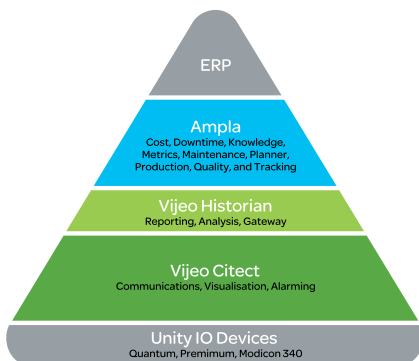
ERP

Ampla
Cost, Downtime, Knowledge, Metrics, Maintenance, Planner, Production, Quality, and Tracking

Vijeo Historian
Reporting, Analysis, Gateway

Vijeo Citect
Communications, Visualisation, Alarming

Unity IO Devices
Quantum, Premimum, Modicon 340